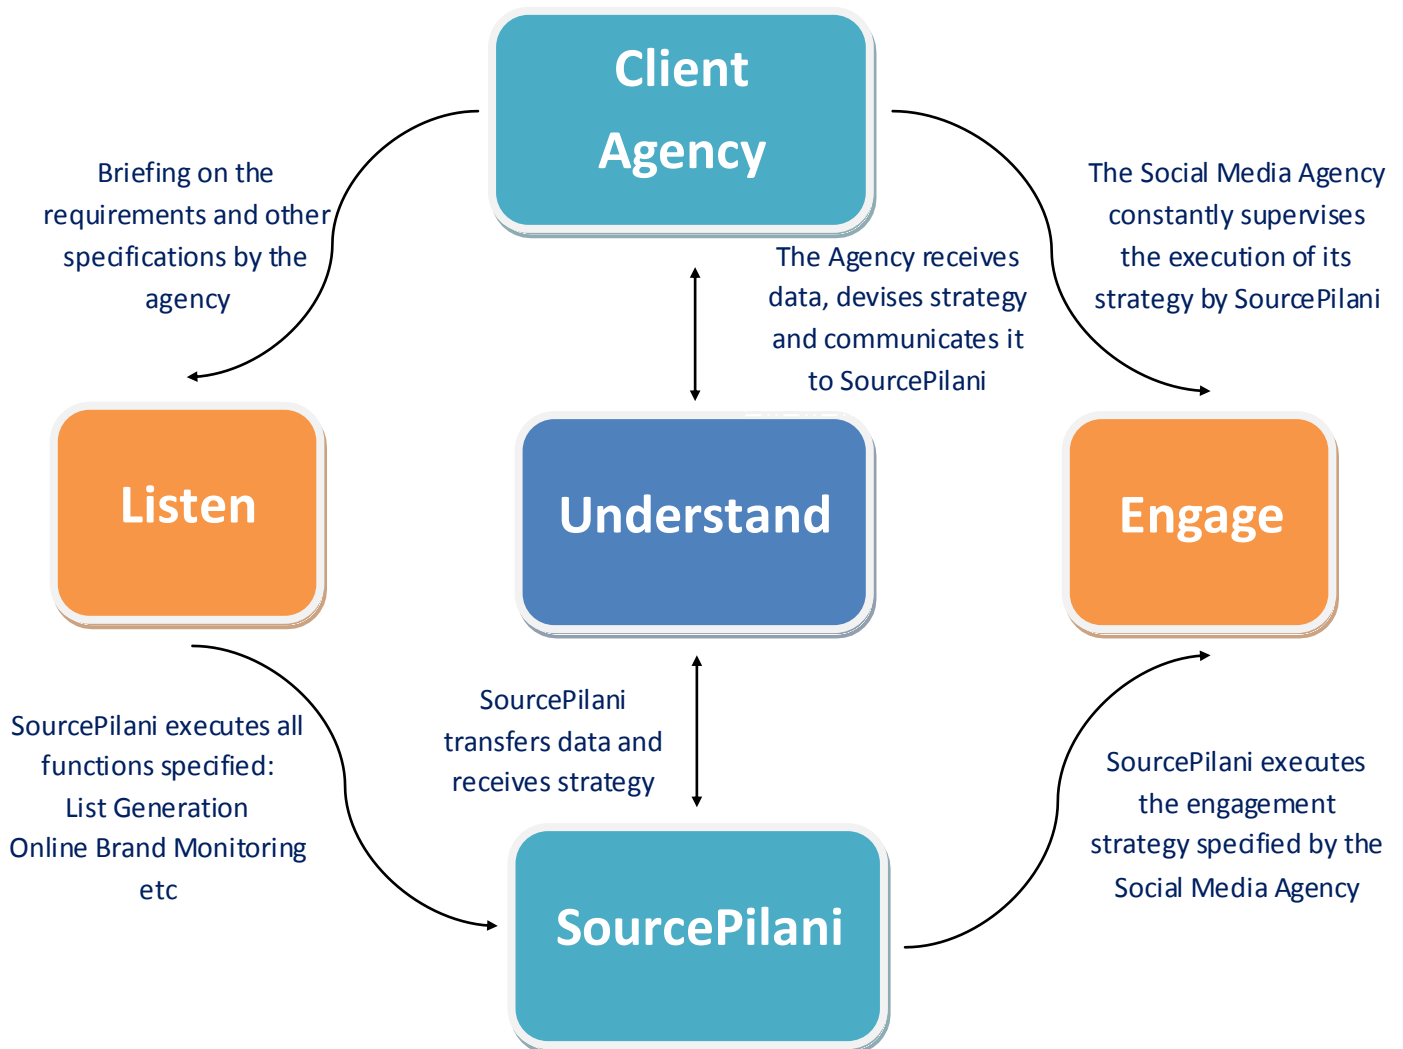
Client Agency

Briefing on the requirements and other specifications by the agency

The Social Media Agency constantly supervises the execution of its strategy by SourcePilani

The Agency receives data, devises strategy and communicates it to SourcePilani

Listen

Understand

Engage

SourcePilani executes all functions specified:
List Generation
Online Brand Monitoring
etc

SourcePilani transfers data and receives strategy

SourcePilani executes the engagement strategy specified by the Social Media Agency

SourcePilani